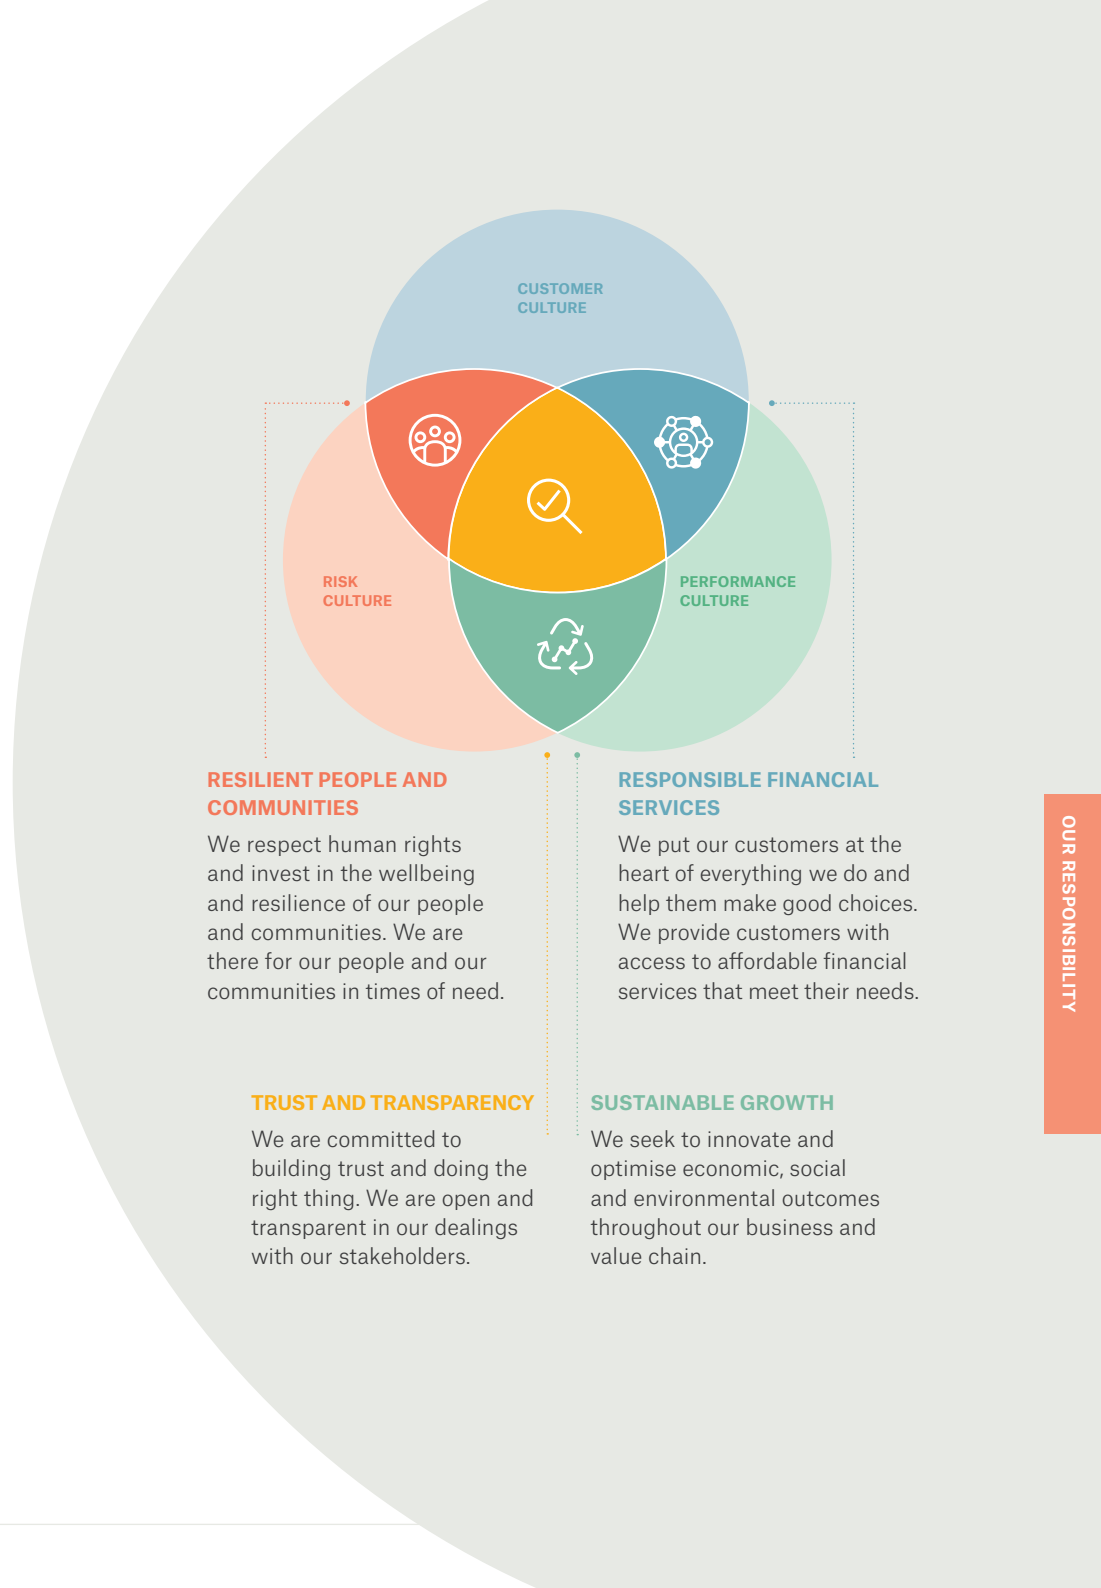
CUSTOMER CULTURE

RISK CULTURE

PERFORMANCE CULTURE

RESILIENT PEOPLE AND COMMUNITIES

We respect human rights and invest in the wellbeing and resilience of our people and communities. We are there for our people and our communities in times of need.

RESPONSIBLE FINANCIAL SERVICES

We put our customers at the heart of everything we do and help them make good choices. We provide customers with access to affordable financial services that meet their needs.

TRUST AND TRANSPARENCY

We are committed to building trust and doing the right thing. We are open and transparent in our dealings with our stakeholders.

SUSTAINABLE GROWTH

We seek to innovate and optimise economic, social and environmental outcomes throughout our business and value chain.

OUR RESPONSIBILITY